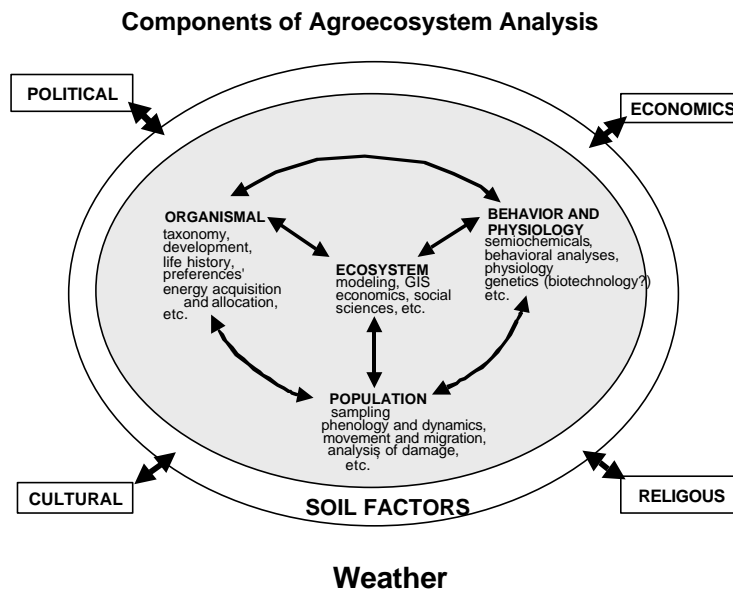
Components of Agroecosystem Analysis

POLITICAL

ECONOMICS

ORGANISMAL
taxonomy, development, life history, preferences' energy acquisition and allocation, etc.

BEHAVIOR AND PHYSIOLOGY
semiochemicals, behavioral analyses, physiology genetics (biotechnology?) etc.

ECOSYSTEM
modeling, GIS economics, social sciences, etc.

POPULATION
sampling phenology and dynamics, movement and migration, analysis of damage, etc.

CULTURAL

SOIL FACTORS

RELIGOUS

Weather